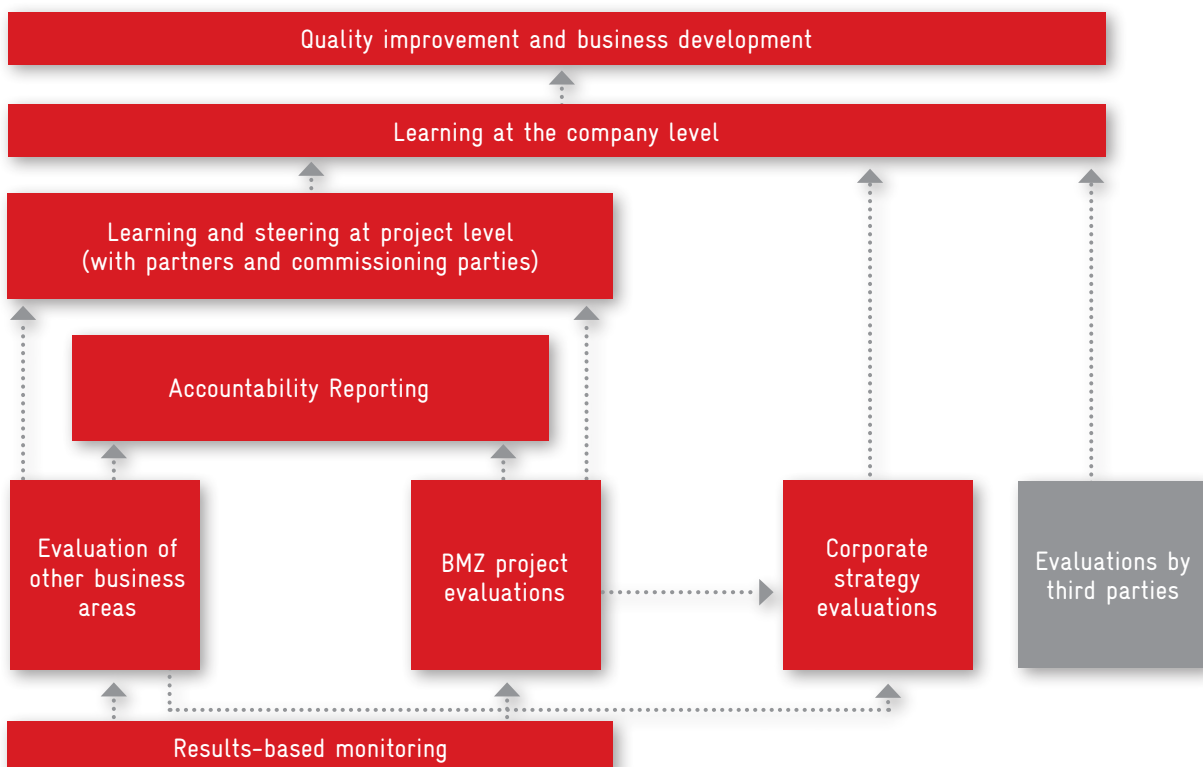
Quality improvement and business development

Learning at the company level

Learning and steering at project level (with partners and commissioning parties)

Accountability Reporting

Evaluation of other business areas

BMZ project evaluations

Corporate strategy evaluations

Evaluations by third parties

Results-based monitoring